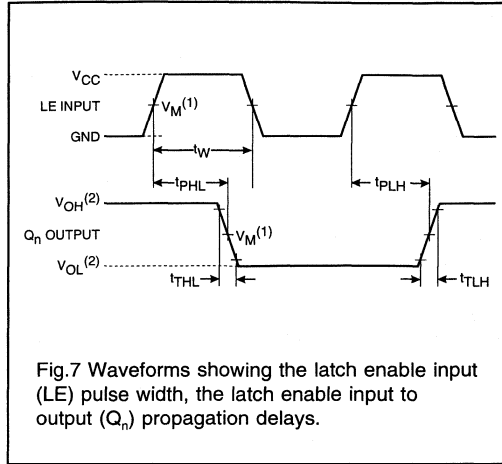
$V_{CC}$
LE INPUT
$V_M^{(1)}$
GND
$t_W$
$t_{PHL}$
$t_{PLH}$
$V_{OH}^{(2)}$
$Q_n$ OUTPUT
$V_M^{(1)}$
$V_{OL}^{(2)}$
$t_{THL}$
$t_{TLH}$

Fig.7 Waveforms showing the latch enable input (LE) pulse width, the latch enable input to output ($Q_n$) propagation delays.